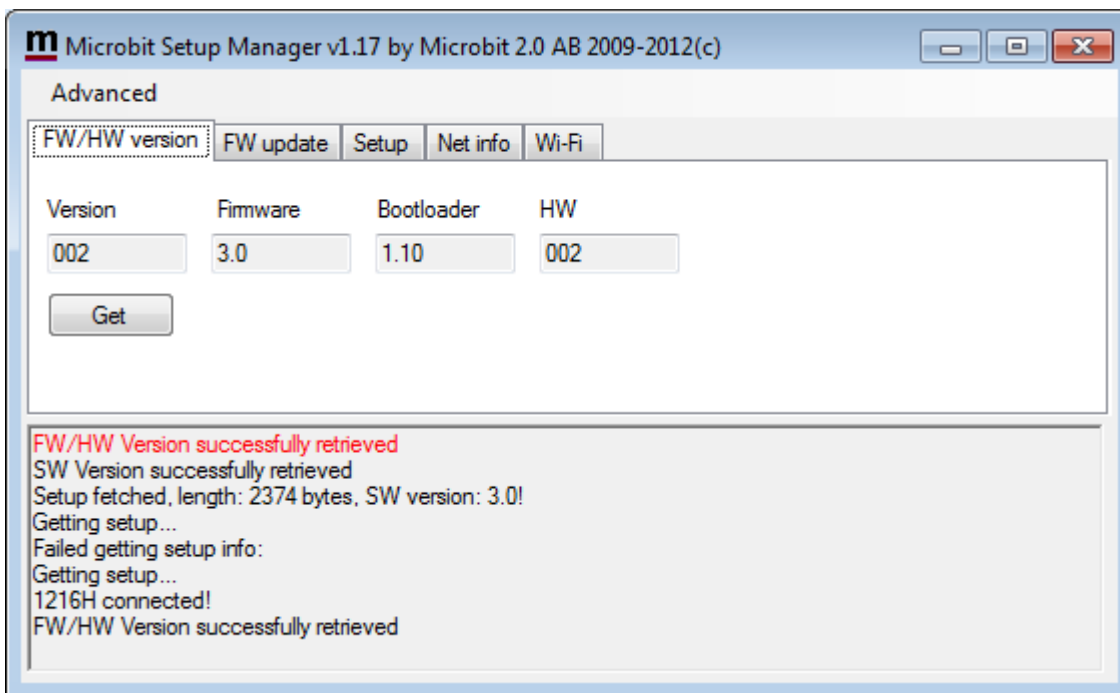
m Microbit Setup Manager v1.17 by Microbit 2.0 AB 2009-2012(c)

Advanced

FW/HW version | FW update | Setup | Net info | Wi-Fi

Version
002

Firmware
3.0

Bootloader
1.10

HW
002

Get

FW/HW Version successfully retrieved
SW Version successfully retrieved
Setup fetched, length: 2374 bytes, SW version: 3.0!
Getting setup...
Failed getting setup info:
Getting setup...
1216H connected!
FW/HW Version successfully retrieved